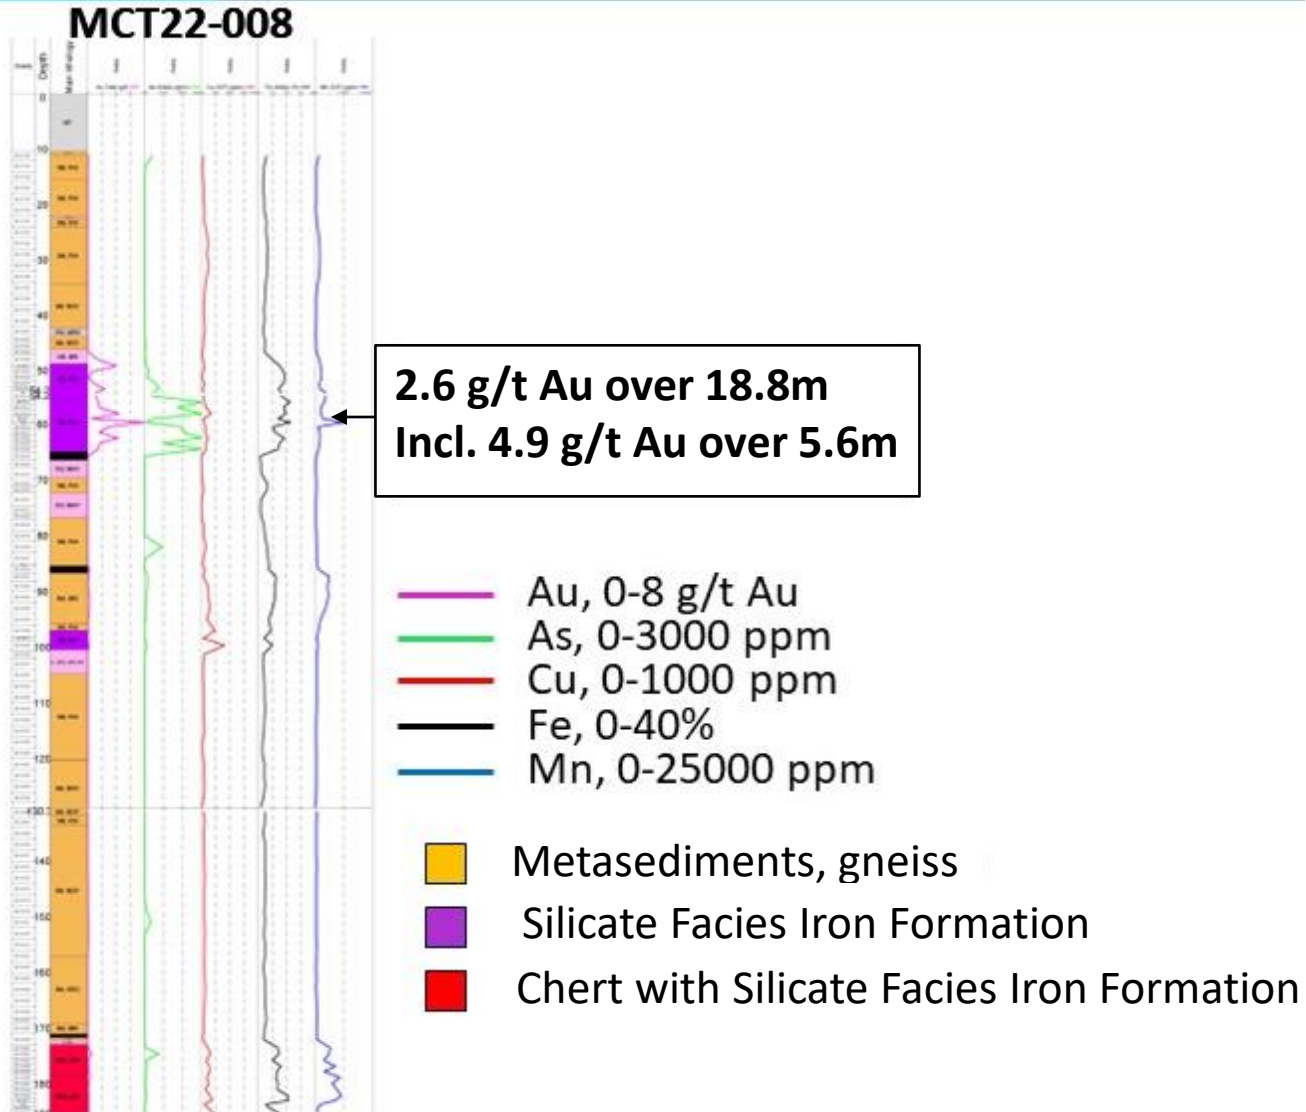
MCT22-008

Depth

0
10
20
30
40
50
60
70
80
90
100
110
120
130
140
150
160
170
180

2.6 g/t Au over 18.8m
Incl. 4.9 g/t Au over 5.6m

Au, 0-8 g/t Au
As, 0-3000 ppm
Cu, 0-1000 ppm
Fe, 0-40%
Mn, 0-25000 ppm

Metasediments, gneiss
Silicate Facies Iron Formation
Chert with Silicate Facies Iron Formation